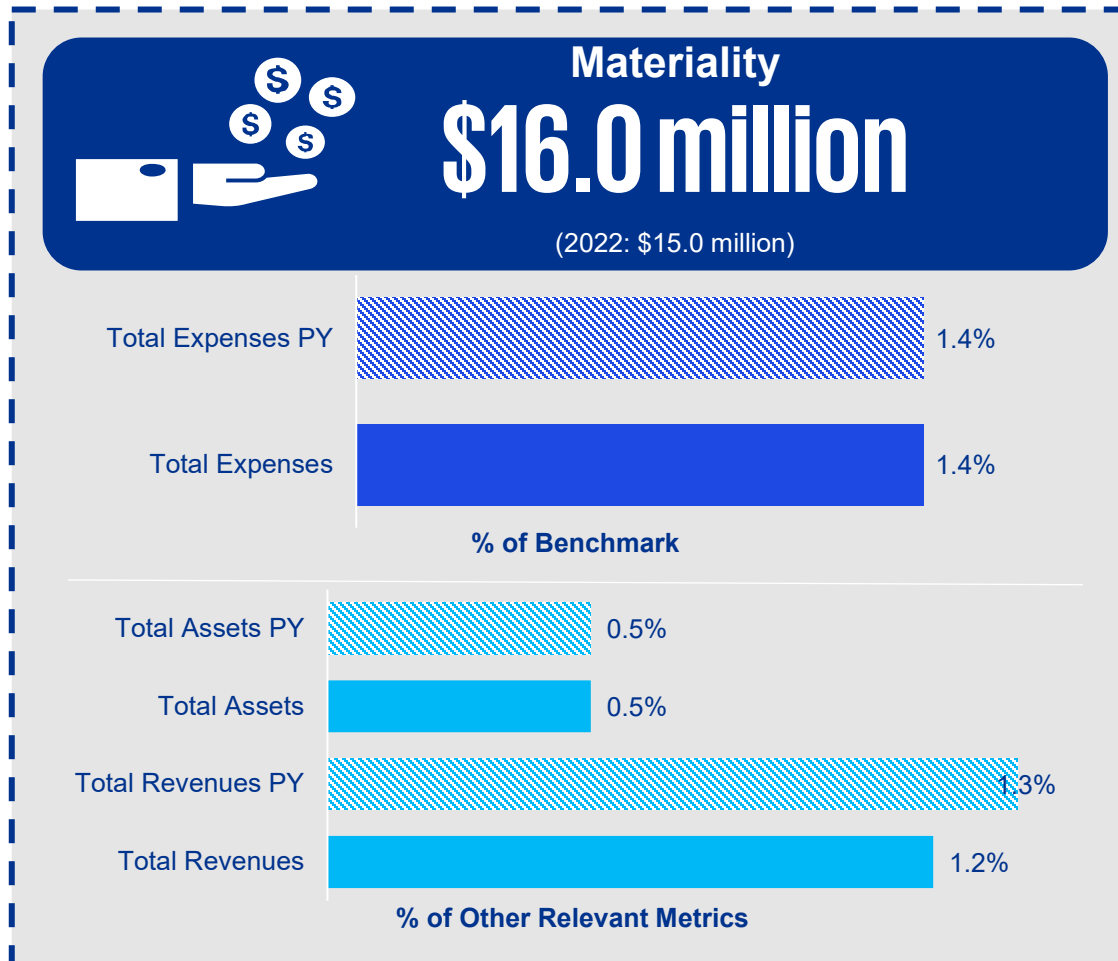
Materiality
$16.0 million
(2022: $15.0 million)

Total Expenses PY 1.4%
Total Expenses 1.4%
% of Benchmark

Total Assets PY 0.5%
Total Assets 0.5%
Total Revenues PY 1.3%
Total Revenues 1.2%
% of Other Relevant Metrics